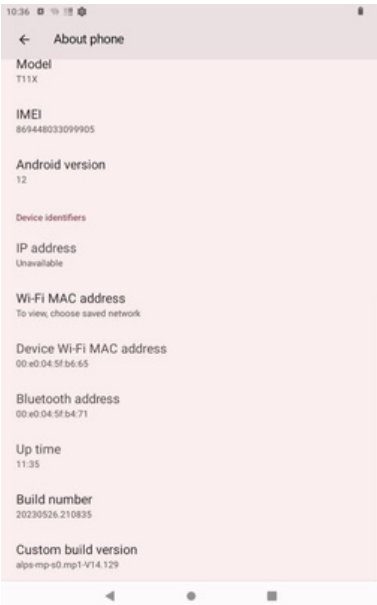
10:36

About phone

Model
T11X

IMEI
869448033099905

Android version
12

Device identifiers

IP address
Unavailable

Wi-Fi MAC address
To view, choose saved network

Device Wi-Fi MAC address
00:e0:04:5f:b6:65

Bluetooth address
00:e0:04:5f:b4:71

Up time
11:35

Build number
20230526.210835

Custom build version
alps-mp-s0.mp1-V14.129